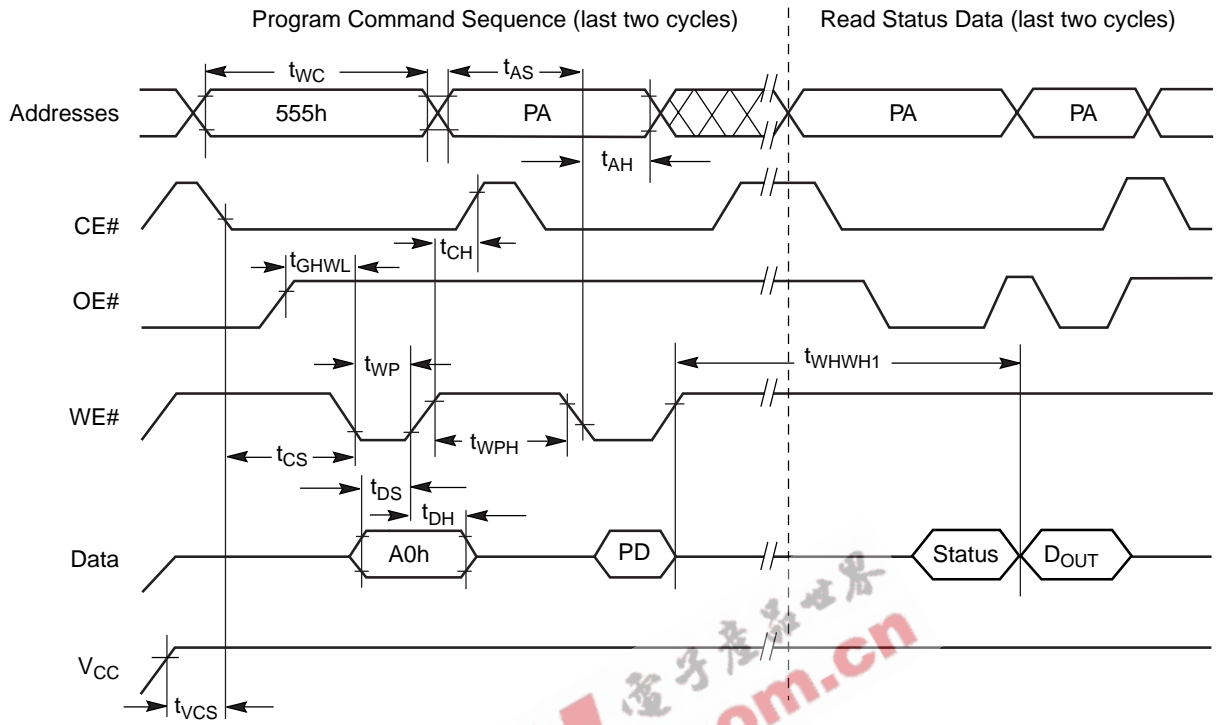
Program Command Sequence (last two cycles)

Read Status Data (last two cycles)

$t_{WC}$

$t_{AS}$

Addresses

555h

PA

PA

PA

$t_{AH}$

CE#

$t_{CH}$

$t_{GHWL}$

OE#

$t_{WP}$

$t_{WHWH1}$

WE#

$t_{CS}$

$t_{WPH}$

$t_{DS}$

$t_{DH}$

Data

A0h

PD

Status

$D_{OUT}$

$V_{CC}$

$t_{VCS}$

电子产品世界

.cn